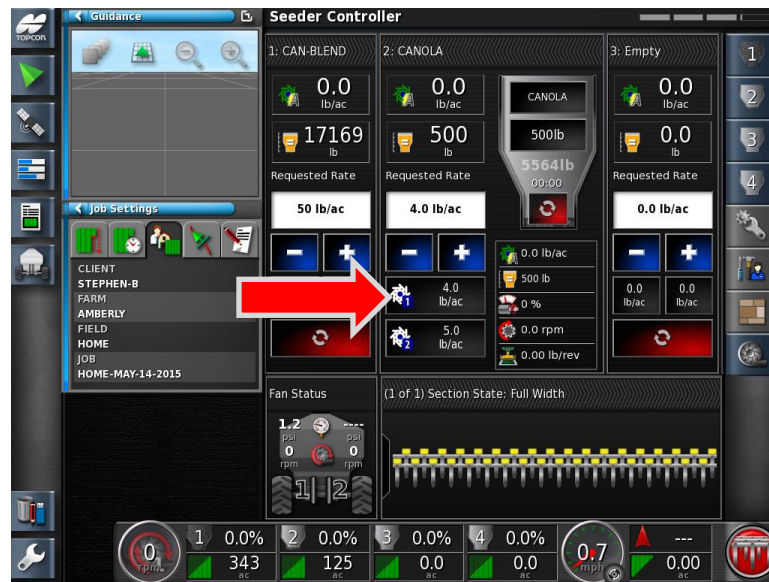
TOPCON

Guidance

Job Settings

CLIENT
STEPHEN-B
FARM
AMBERLY
FIELD
HOME
JOB
HOME-MAY-14-2015

Seeder Controller

1: CAN-BLEND
0.0
lb/ac
17169
lb
Requested Rate
50 lb/ac

2: CANOLA
0.0
lb/ac
500
lb
Requested Rate
4.0 lb/ac
4.0
lb/ac
5.0
lb/ac

CANOLA
500lb
5564lb
00:00

0.0 lb/ac
500 lb
0 %
0.0 rpm
0.00 lb/rev

3: Empty
0.0
lb/ac
0.0
lb
Requested Rate
0.0 lb/ac
0.0
lb/ac
0.0
lb/ac

1
2
3
4

Fan Status
1.2
psi
----
psi
0
rpm
0
rpm
1 2

(1 of 1) Section State: Full Width

0
rpm
1 0.0%
343
ac
2 0.0%
125
ac
3 0.0%
0.0
ac
4 0.0%
0.0
ac
0.7
mph
---
0.00
ac